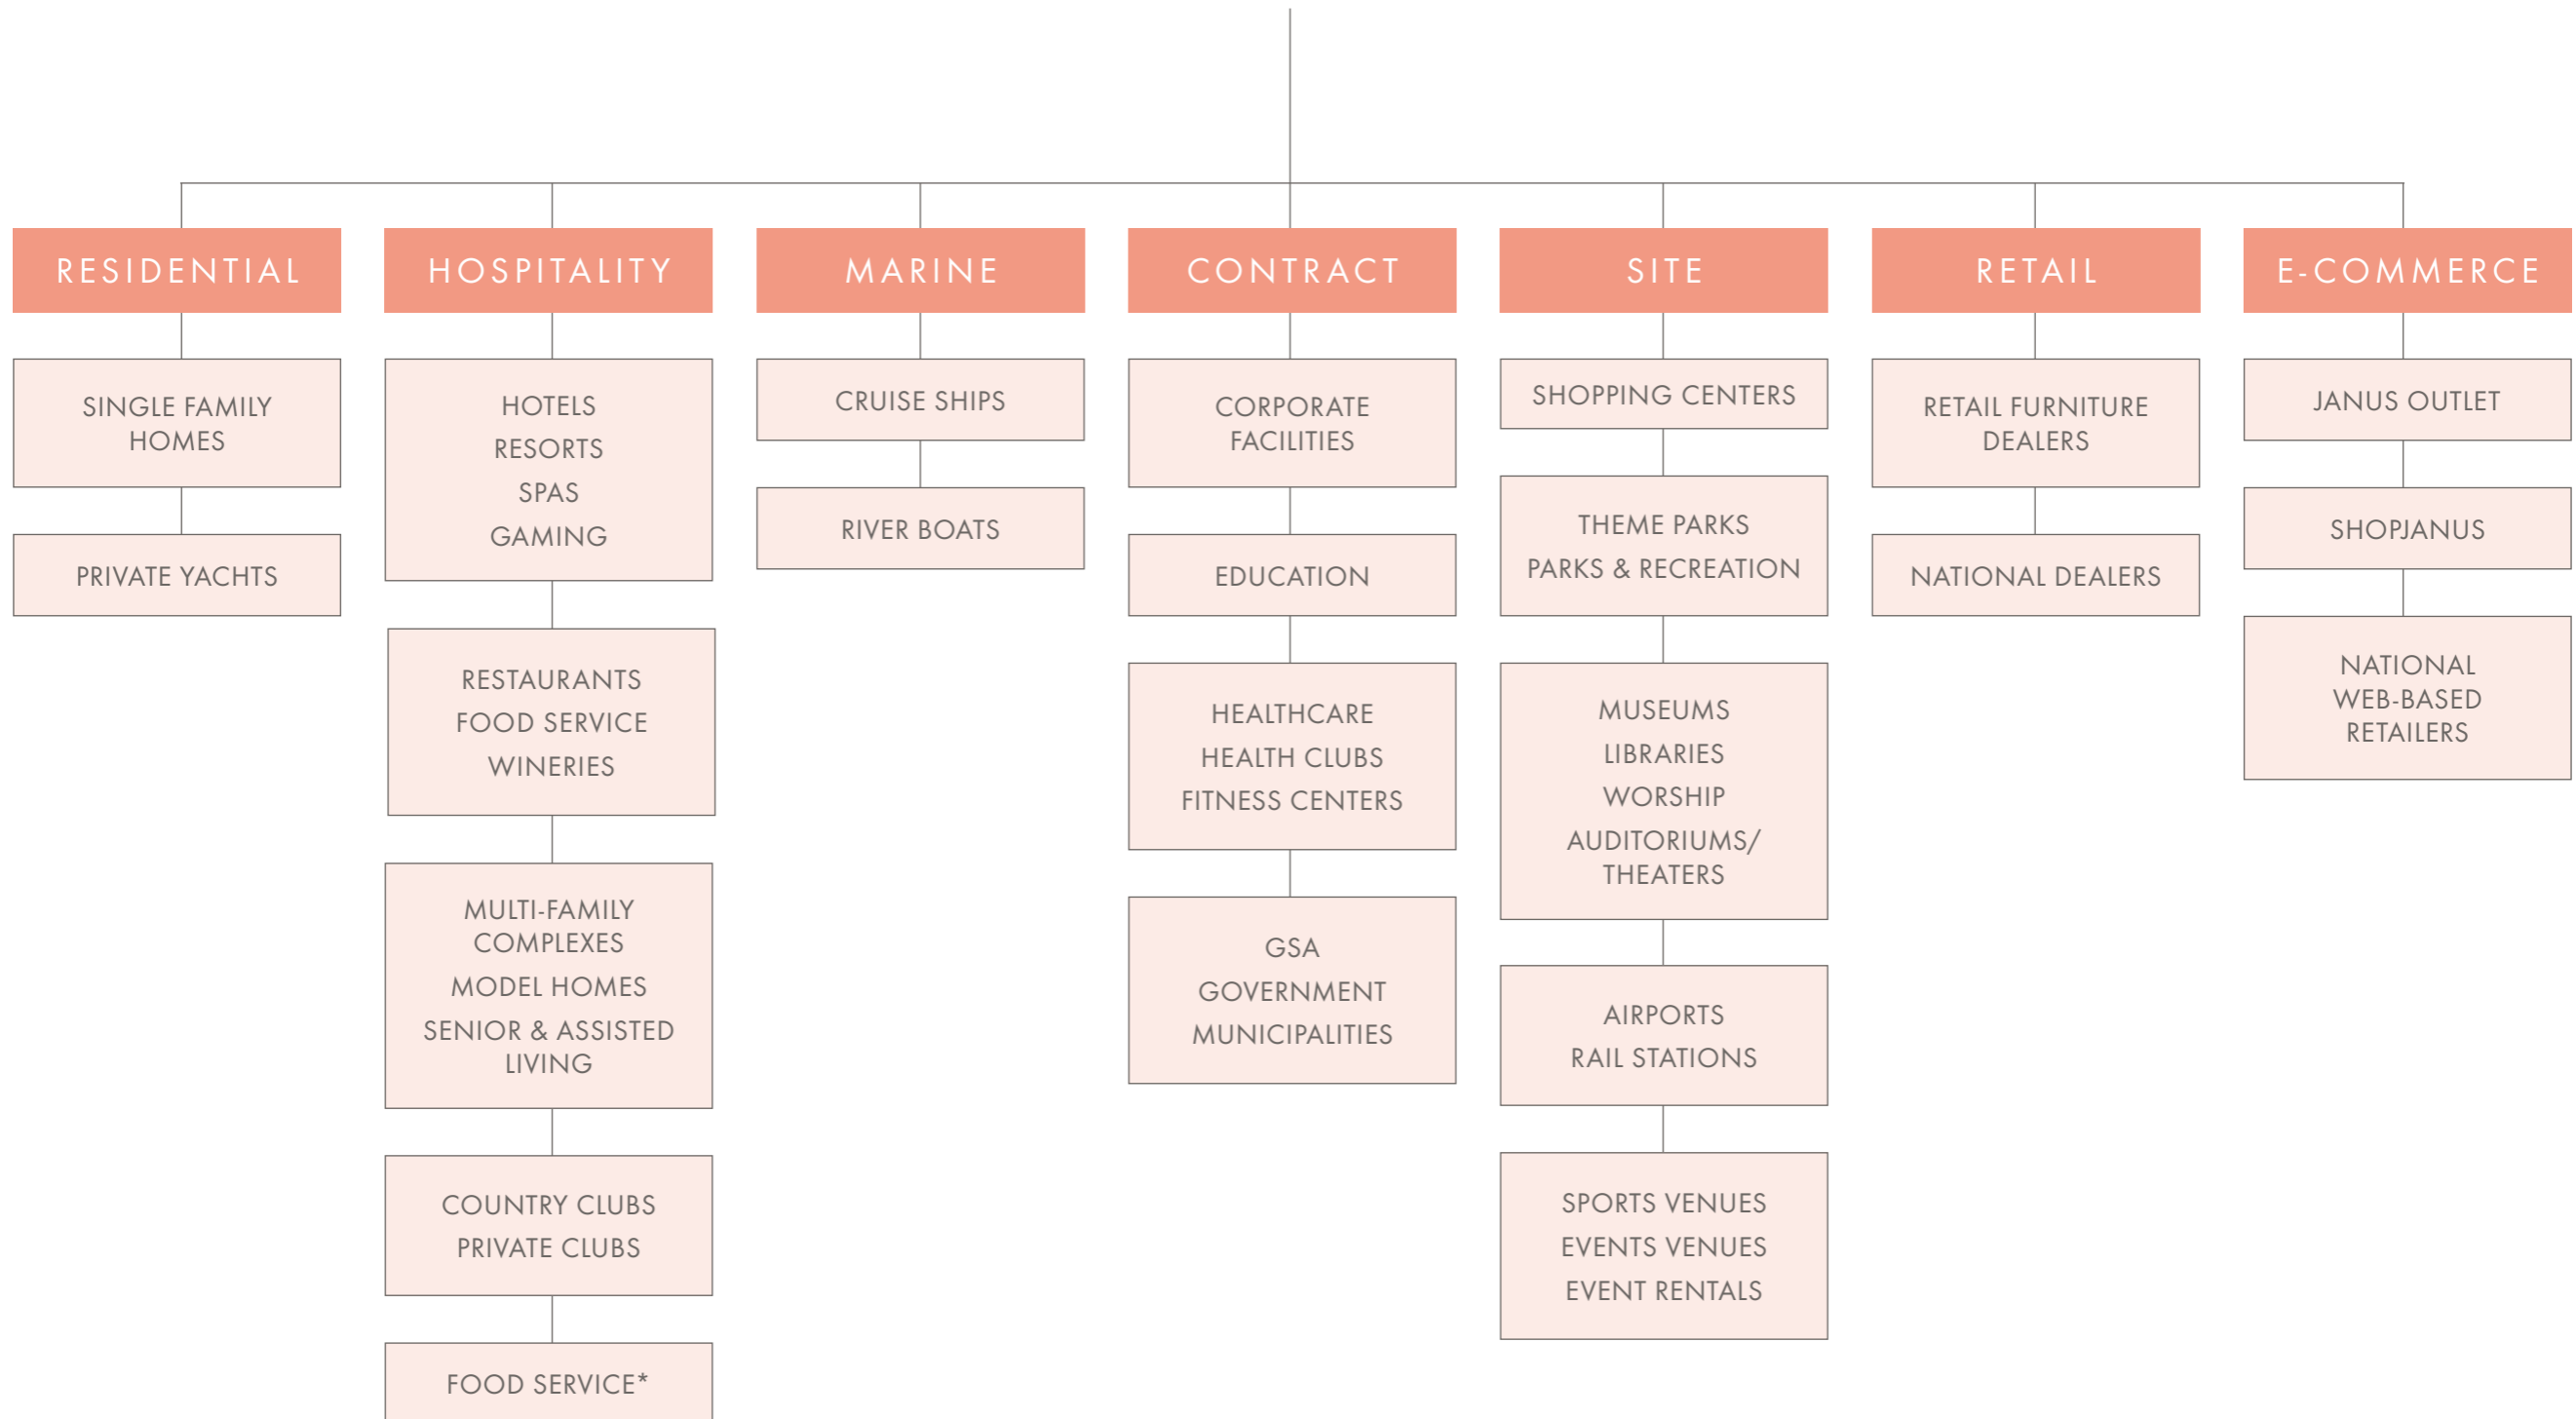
RESIDENTIAL

SINGLE FAMILY HOMES

PRIVATE YACHTS

HOSPITALITY

HOTELS
RESORTS
SPAS
GAMING

RESTAURANTS
FOOD SERVICE
WINERIES

MULTI-FAMILY COMPLEXES
MODEL HOMES
SENIOR & ASSISTED LIVING

COUNTRY CLUBS
PRIVATE CLUBS

FOOD SERVICE*

MARINE

CRUISE SHIPS

RIVER BOATS

CONTRACT

CORPORATE FACILITIES

EDUCATION

HEALTHCARE
HEALTH CLUBS
FITNESS CENTERS

GSA
GOVERNMENT
MUNICIPALITIES

SITE

SHOPPING CENTERS

THEME PARKS
PARKS & RECREATION

MUSEUMS
LIBRARIES
WORSHIP
AUDITORIUMS/ THEATERS

AIRPORTS
RAIL STATIONS

SPORTS VENUES
EVENTS VENUES
EVENT RENTALS

RETAIL

RETAIL FURNITURE DEALERS

NATIONAL DEALERS

E-COMMERCE

JANUS OUTLET

SHOPJANUS

NATIONAL WEB-BASED RETAILERS